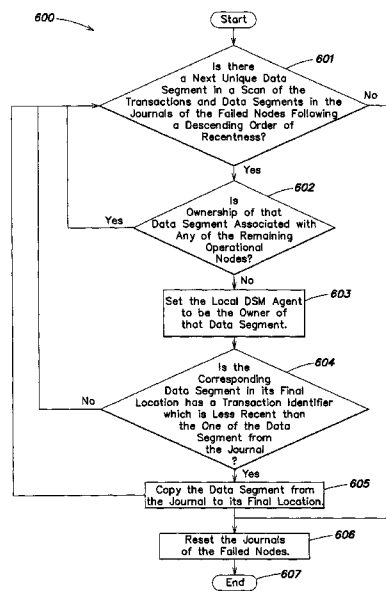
600

Start

601

Is there a Next Unique Data Segment in a Scan of the Transactions and Data Segments in the Journals of the Failed Nodes Following a Descending Order of Recentness?

No

Yes

602

Is Ownership of that Data Segment Associated with Any of the Remaining Operational Nodes?

Yes

No

Set the Local DSM Agent to be the Owner of that Data Segment.

603

604

Is the Corresponding Data Segment in its Final Location has a Transaction Identifier which is Less Recent than the One of the Data Segment from the Journal?

No

Yes

Copy the Data Segment from the Journal to its Final Location.

605

Reset the Journals of the Failed Nodes.

606

End

607